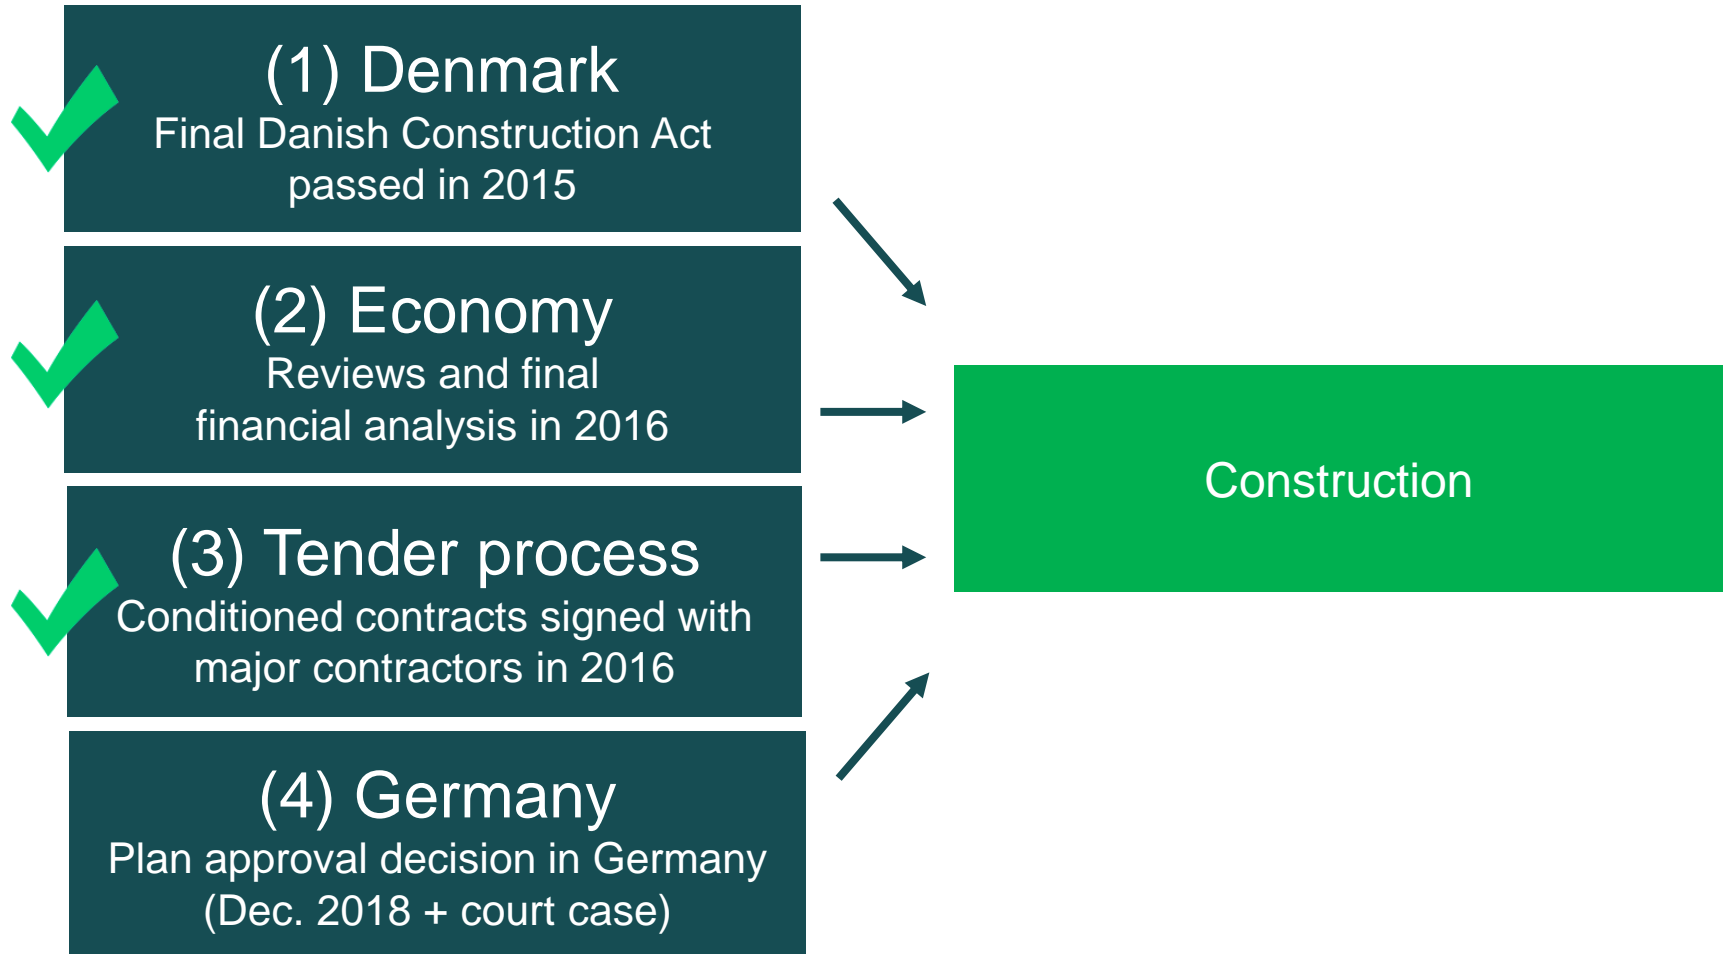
(1) Denmark
Final Danish Construction Act passed in 2015

(2) Economy
Reviews and final financial analysis in 2016

(3) Tender process
Conditioned contracts signed with major contractors in 2016

(4) Germany
Plan approval decision in Germany (Dec. 2018 + court case)

Construction